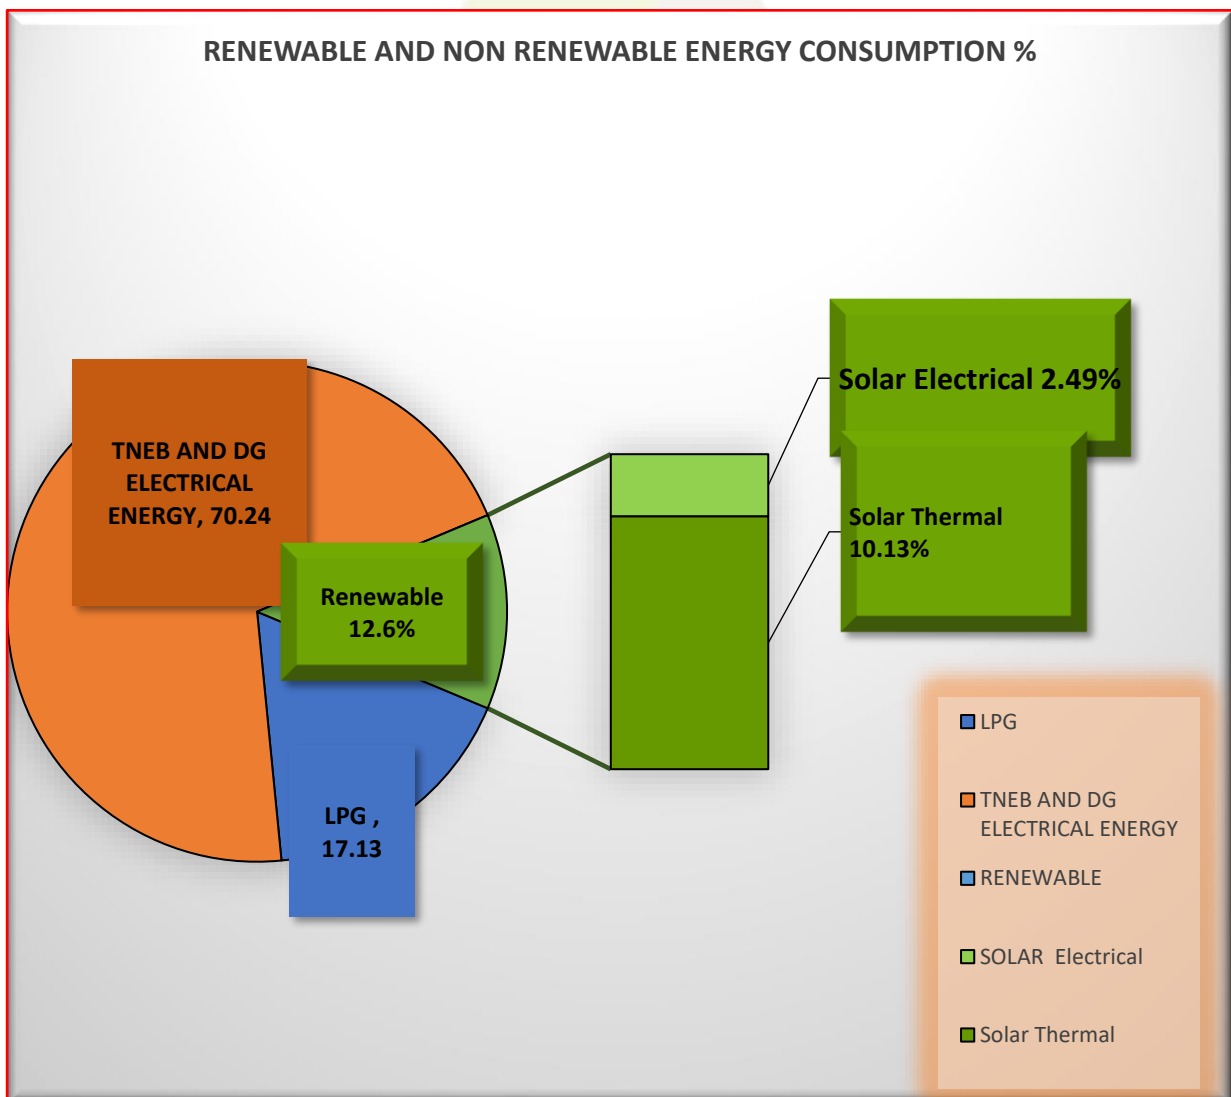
RENEWABLE AND NON RENEWABLE ENERGY CONSUMPTION %

TNEB AND DG ELECTRICAL ENERGY, 70.24

Renewable 12.6%

LPG , 17.13

Solar Electrical 2.49%

Solar Thermal 10.13%

LPG

TNEB AND DG ELECTRICAL ENERGY

RENEWABLE

SOLAR Electrical

Solar Thermal